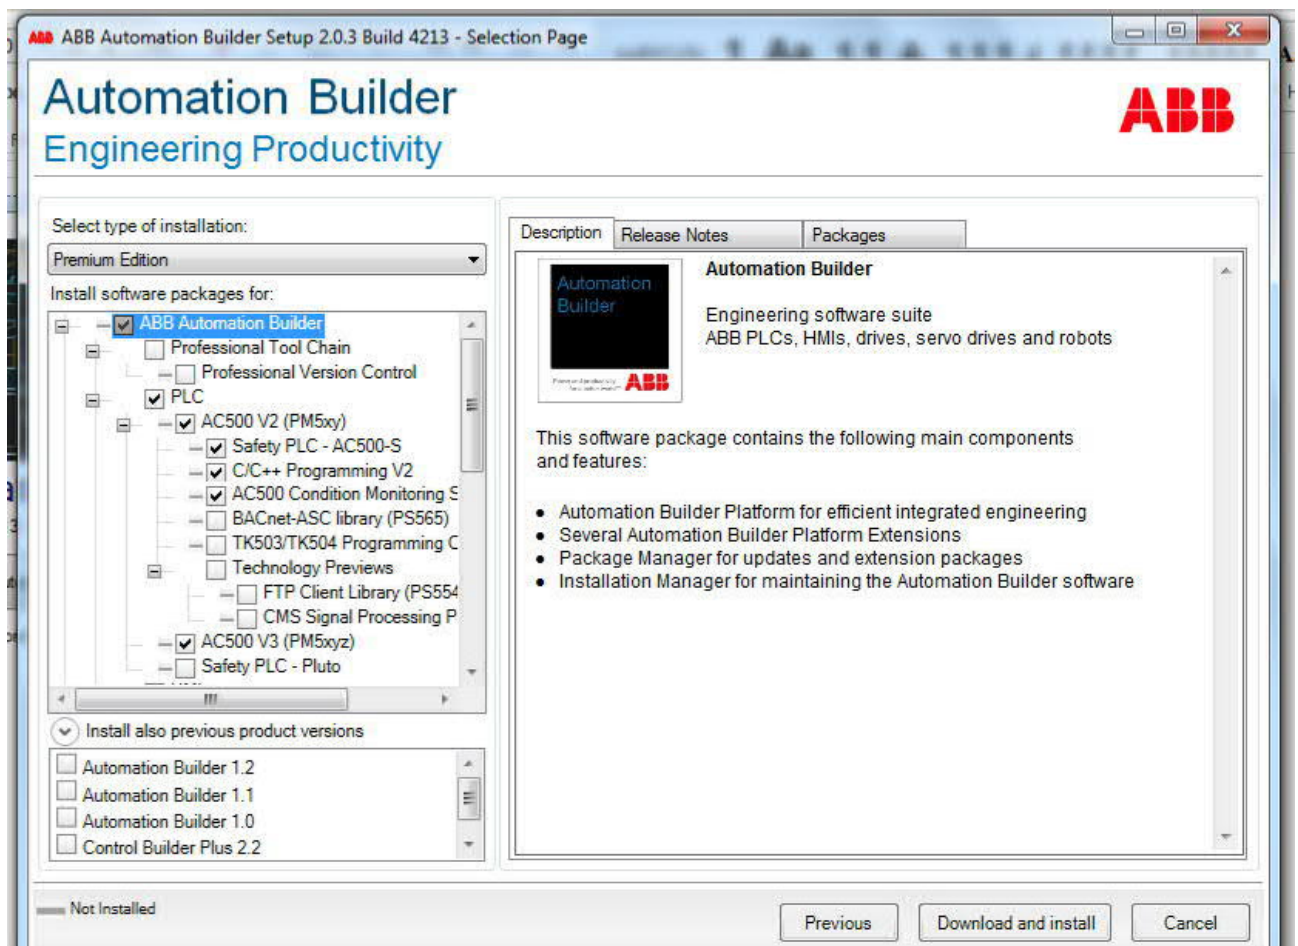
ABB ABB Automation Builder Setup 2.0.3 Build 4213 - Selection Page

Automation Builder
Engineering Productivity

ABB

Select type of installation:
Premium Edition
Install software packages for:
ABB Automation Builder
Professional Tool Chain
Professional Version Control
PLC
AC500 V2 (PM5xy)
Safety PLC - AC500-S
C/C++ Programming V2
AC500 Condition Monitoring S
BACnet-ASC library (PS565)
TK503/TK504 Programming C
Technology Previews
FTP Client Library (PS554
CMS Signal Processing P
AC500 V3 (PM5xyz)
Safety PLC - Pluto

Install also previous product versions
Automation Builder 1.2
Automation Builder 1.1
Automation Builder 1.0
Control Builder Plus 2.2

Description | Release Notes | Packages

Automation Builder
ABB

Automation Builder

Engineering software suite
ABB PLCs, HMIs, drives, servo drives and robots

This software package contains the following main components and features:

• Automation Builder Platform for efficient integrated engineering
• Several Automation Builder Platform Extensions
• Package Manager for updates and extension packages
• Installation Manager for maintaining the Automation Builder software

Not Installed

Previous | Download and install | Cancel